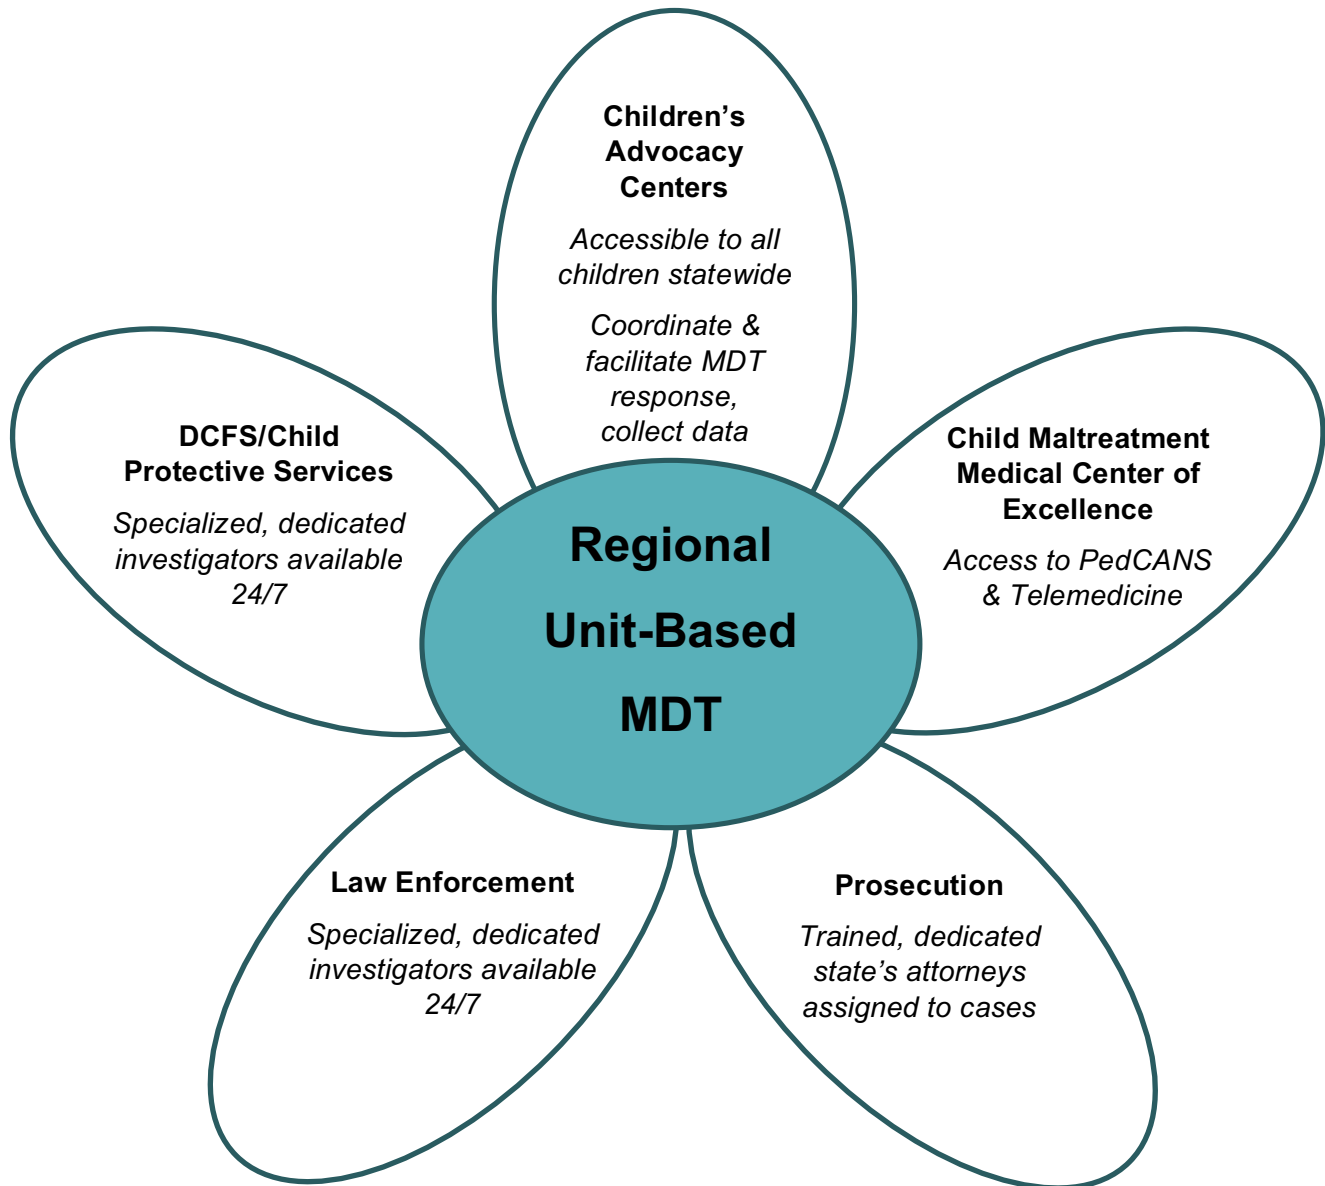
Children's Advocacy Centers

Accessible to all children statewide

Coordinate & facilitate MDT response, collect data

DCFS/Child Protective Services

Specialized, dedicated investigators available 24/7

Regional Unit-Based MDT

Child Maltreatment Medical Center of Excellence

Access to PedCANS & Telemedicine

Law Enforcement

Specialized, dedicated investigators available 24/7

Prosecution

Trained, dedicated state's attorneys assigned to cases